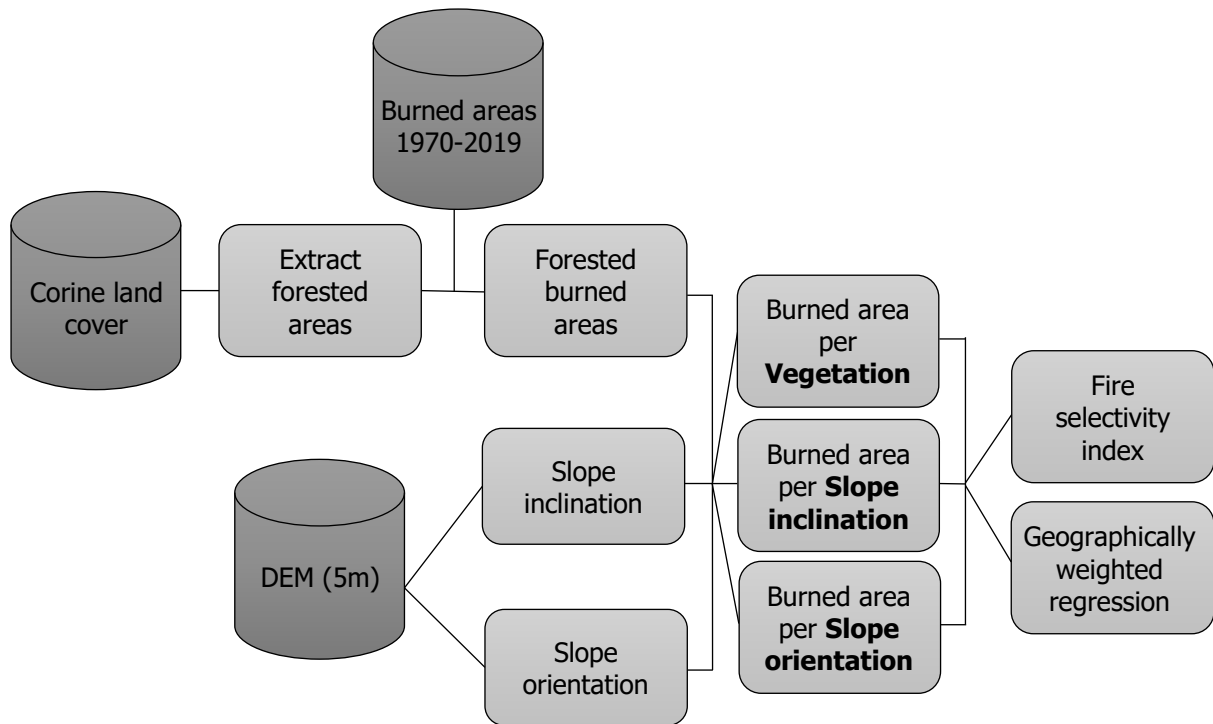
Burned areas 1970-2019

Corine land cover

Extract forested areas

Forested burned areas

Burned area per **Vegetation**

Burned area per **Slope inclination**

Burned area per **Slope orientation**

DEM (5m)

Slope inclination

Slope orientation

Fire selectivity index

Geographically weighted regression